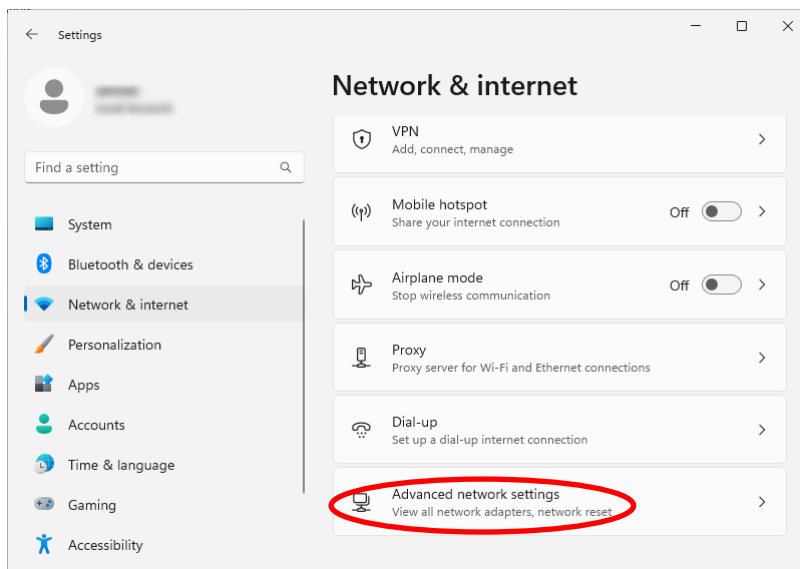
Settings

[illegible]
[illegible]

Find a setting

System
Bluetooth & devices
Network & internet
Personalization
Apps
Accounts
Time & language
Gaming
Accessibility

Network & internet

VPN
Add, connect, manage

Mobile hotspot
Share your internet connection
Off

Airplane mode
Stop wireless communication
Off

Proxy
Proxy server for Wi-Fi and Ethernet connections

Dial-up
Set up a dial-up internet connection

Advanced network settings
View all network adapters, network reset